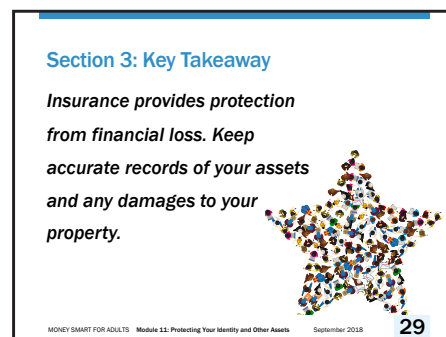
Section 3: Key Takeaway

Insurance provides protection from financial loss. Keep accurate records of your assets and any damages to your property.

MONEY SMART FOR ADULTS Module 11: Protecting Your Identity and Other Assets September 2018 29